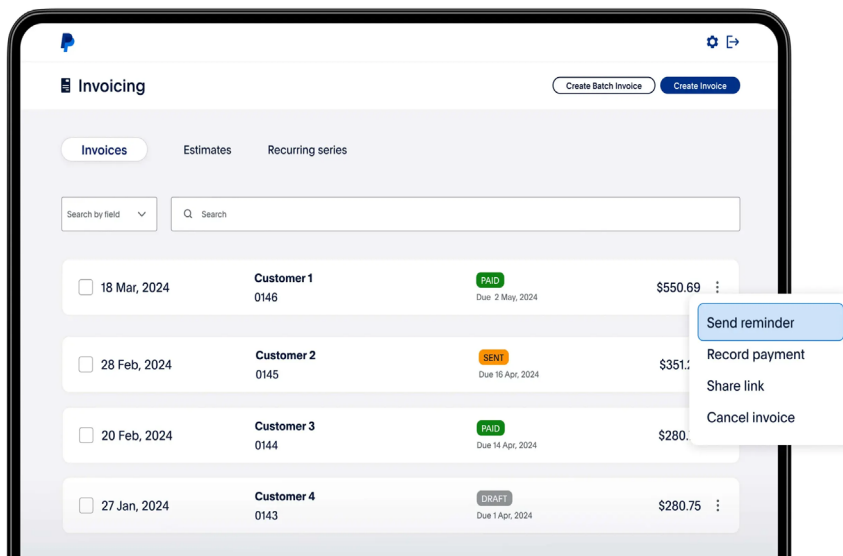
Invoicing

Create Batch Invoice
Create Invoice

Invoices
Estimates
Recurring series

Search by field
Search

18 Mar, 2024
Customer 1
0146
PAID
Due 2 May, 2024
$550.69

28 Feb, 2024
Customer 2
0145
SENT
Due 16 Apr, 2024
$351.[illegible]

20 Feb, 2024
Customer 3
0144
PAID
Due 14 Apr, 2024
$280.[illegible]

27 Jan, 2024
Customer 4
0143
DRAFT
Due 1 Apr, 2024
$280.75

Send reminder
Record payment
Share link
Cancel invoice